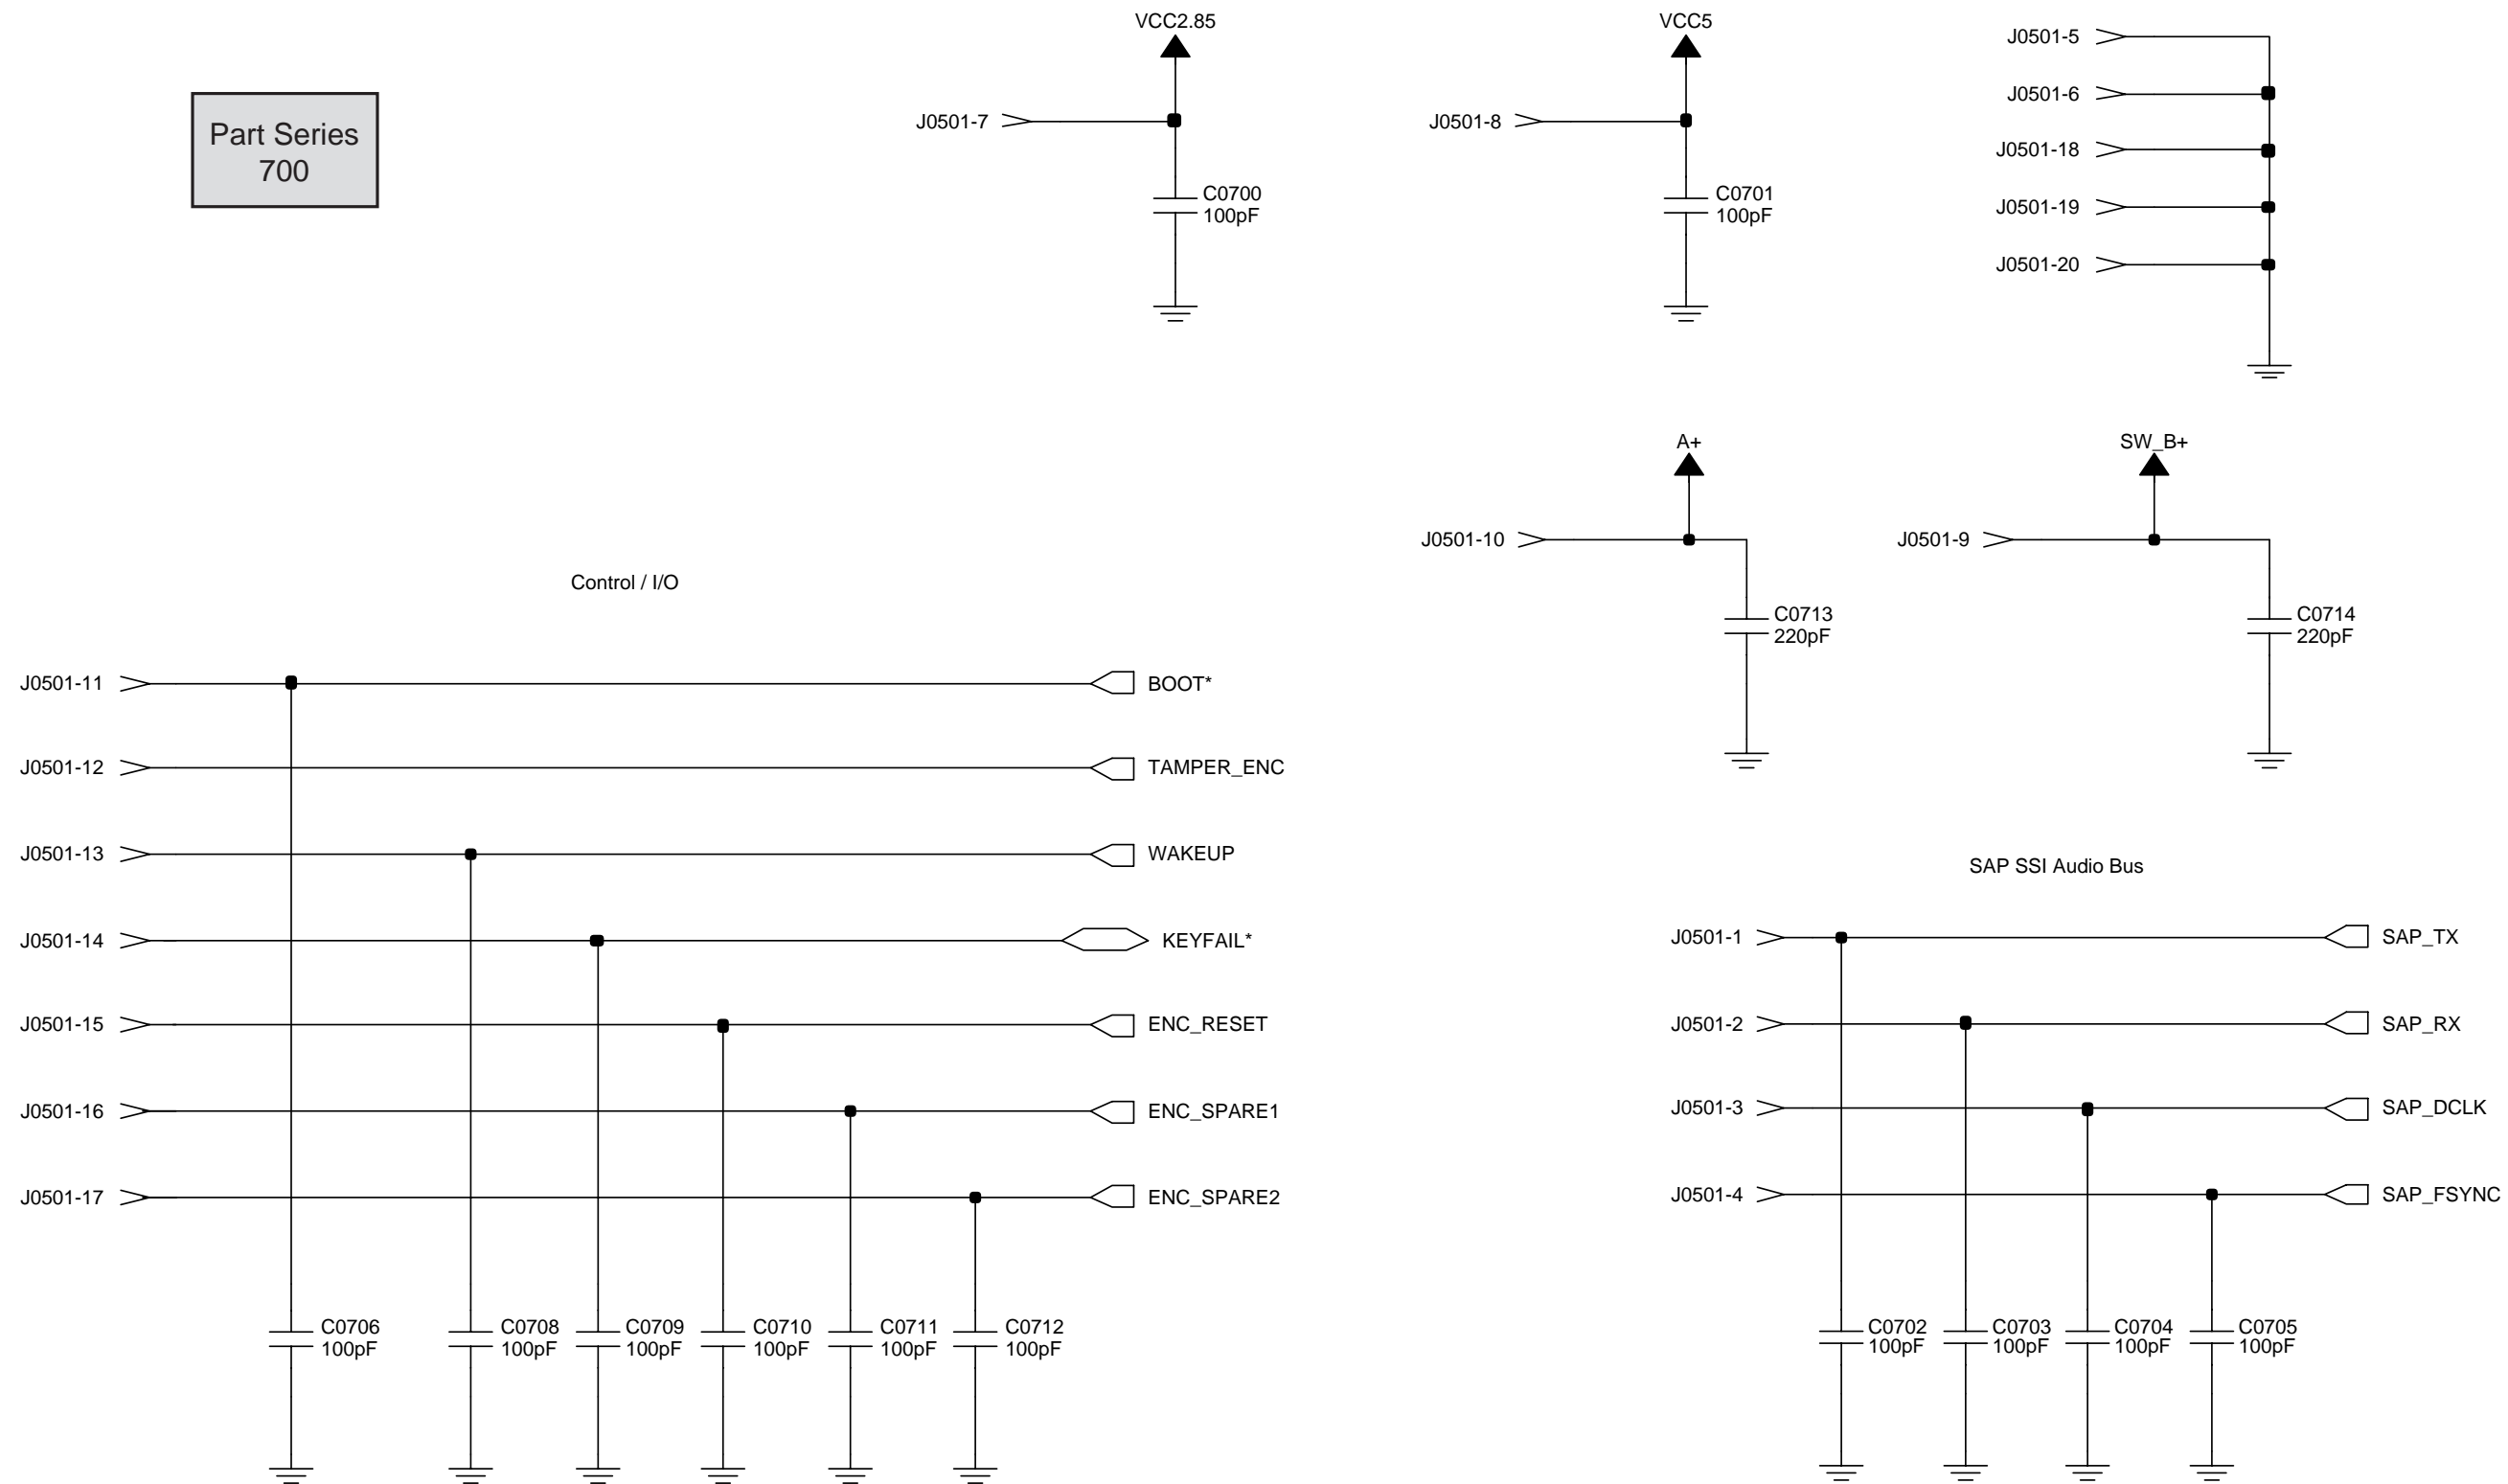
Part Series
700

VCC2.85

J0501-7

C0700
100pF

VCC5

J0501-8

C0701
100pF

J0501-5

J0501-6

J0501-18

J0501-19

J0501-20

A+

J0501-10

C0713
220pF

SW_B+

J0501-9

C0714
220pF

Control / I/O

J0501-11

BOOT*

J0501-12

TAMPER_ENC

J0501-13

WAKEUP

J0501-14

KEYFAIL*

J0501-15

ENC_RESET

J0501-16

ENC_SPARE1

J0501-17

ENC_SPARE2

C0706
100pF

C0708
100pF

C0709
100pF

C0710
100pF

C0711
100pF

C0712
100pF

SAP SSI Audio Bus

J0501-1

SAP_TX

J0501-2

SAP_RX

J0501-3

SAP_DCLK

J0501-4

SAP_FSYNC

C0702
100pF

C0703
100pF

C0704
100pF

C0705
100pF